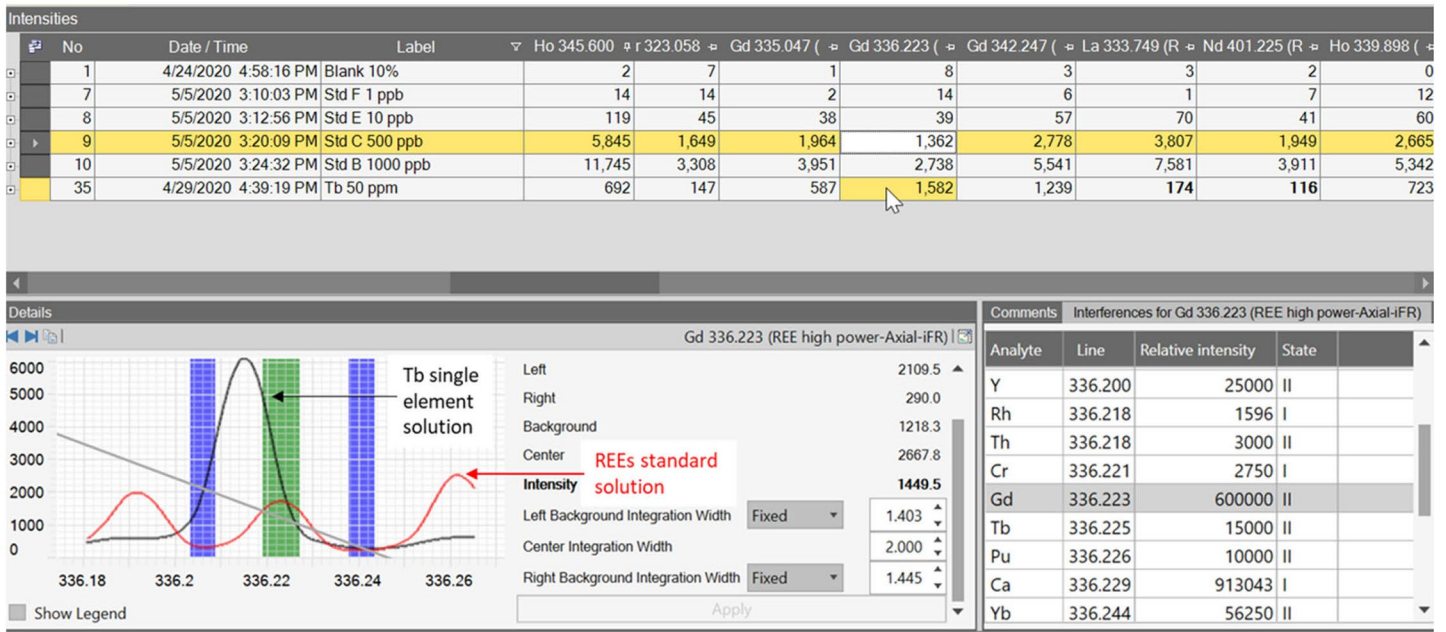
Intensities

| No | Date / Time | Label | Ho 345.600 | r 323.058 | Gd 335.047 ( | Gd 336.223 ( | Gd 342.247 ( | La 333.749 (R | Nd 401.225 (R | Ho 339.898 ( |
|---|---|---|---|---|---|---|---|---|---|---|
| 1 | 4/24/2020 4:58:16 PM | Blank 10% | 2 | 7 | 1 | 8 | 3 | 3 | 2 | 0 |
| 7 | 5/5/2020 3:10:03 PM | Std F 1 ppb | 14 | 14 | 2 | 14 | 6 | 1 | 7 | 12 |
| 8 | 5/5/2020 3:12:56 PM | Std E 10 ppb | 119 | 45 | 38 | 39 | 57 | 70 | 41 | 60 |
| 9 | 5/5/2020 3:20:09 PM | Std C 500 ppb | 5,845 | 1,649 | 1,964 | 1,362 | 2,778 | 3,807 | 1,949 | 2,665 |
| 10 | 5/5/2020 3:24:32 PM | Std B 1000 ppb | 11,745 | 3,308 | 3,951 | 2,738 | 5,541 | 7,581 | 3,911 | 5,342 |
| 35 | 4/29/2020 4:39:19 PM | Tb 50 ppm | 692 | 147 | 587 | 1,582 | 1,239 | 174 | 116 | 723 |

Details

Gd 336.223 (REE high power-Axial-iFR)

6000
5000
4000
3000
2000
1000
0

336.18 336.2 336.22 336.24 336.26

Tb single element solution

REEs standard solution

Show Legend

Left 2109.5
Right 290.0
Background 1218.3
Center 2667.8
Intensity 1449.5
Left Background Integration Width Fixed 1.403
Center Integration Width 2.000
Right Background Integration Width Fixed 1.445
Apply

Comments | Interferences for Gd 336.223 (REE high power-Axial-iFR)

| Analyte | Line | Relative intensity | State |
|---|---|---|---|
| Y | 336.200 | 25000 | II |
| Rh | 336.218 | 1596 | I |
| Th | 336.218 | 3000 | II |
| Cr | 336.221 | 2750 | I |
| Gd | 336.223 | 600000 | II |
| Tb | 336.225 | 15000 | II |
| Pu | 336.226 | 10000 | II |
| Ca | 336.229 | 913043 | I |
| Yb | 336.244 | 56250 | II |